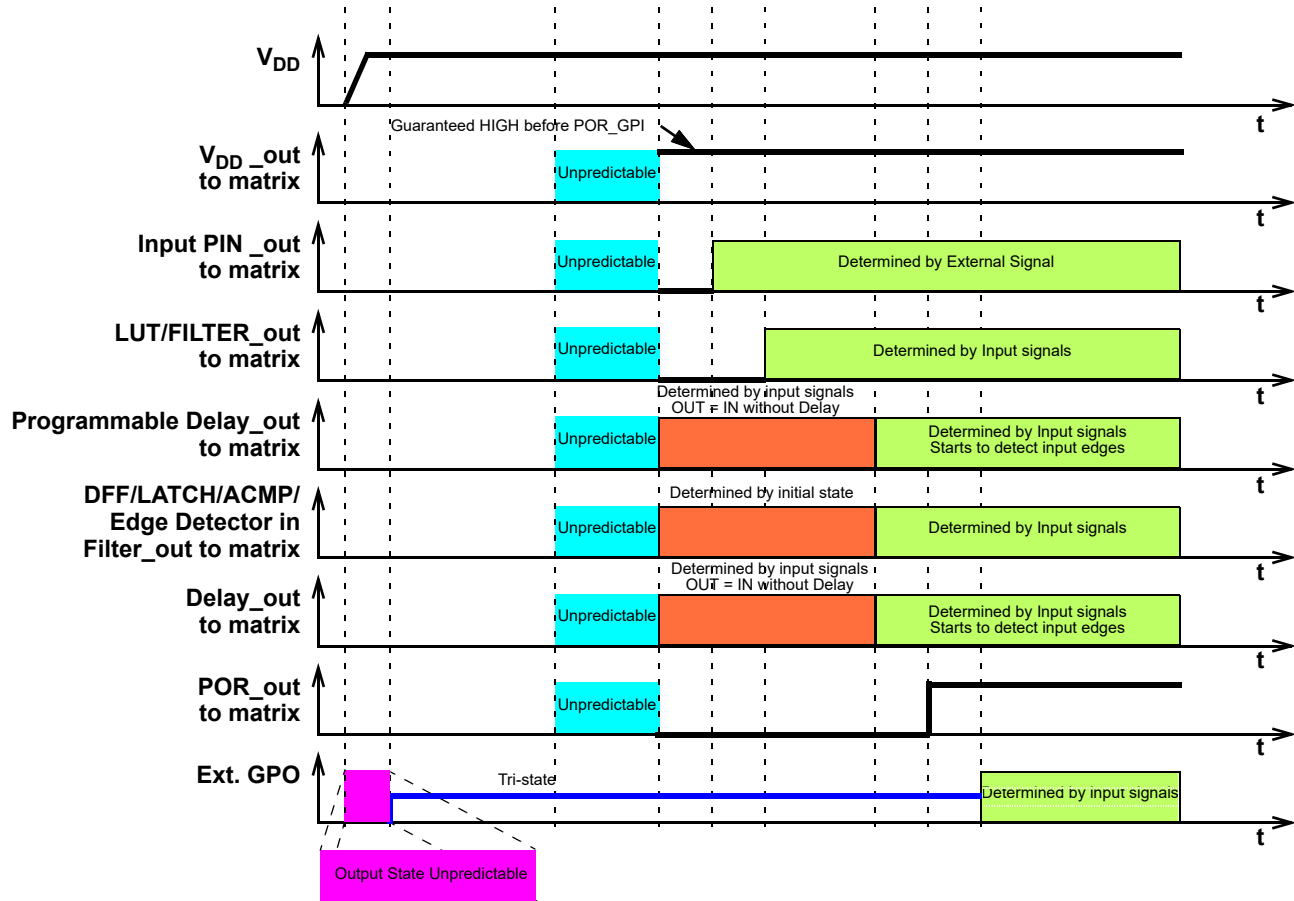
$V_{DD}$

t

Guaranteed HIGH before POR_GPI

$V_{DD}$ _out to matrix

Unpredictable

t

Input PIN _out to matrix

Unpredictable

Determined by External Signal

t

LUT/FILTER_out to matrix

Unpredictable

Determined by Input signals

t

Determined by input signals
OUT = IN without Delay

Programmable Delay_out to matrix

Unpredictable

Determined by Input signals
Starts to detect input edges

t

Determined by initial state

DFF/LATCH/ACMP/ Edge Detector in Filter_out to matrix

Unpredictable

Determined by Input signals

t

Determined by input signals
OUT = IN without Delay

Delay_out to matrix

Unpredictable

Determined by Input signals
Starts to detect input edges

t

POR_out to matrix

Unpredictable

t

Ext. GPO

Tri-state

Determined by input signals

t

Output State Unpredictable